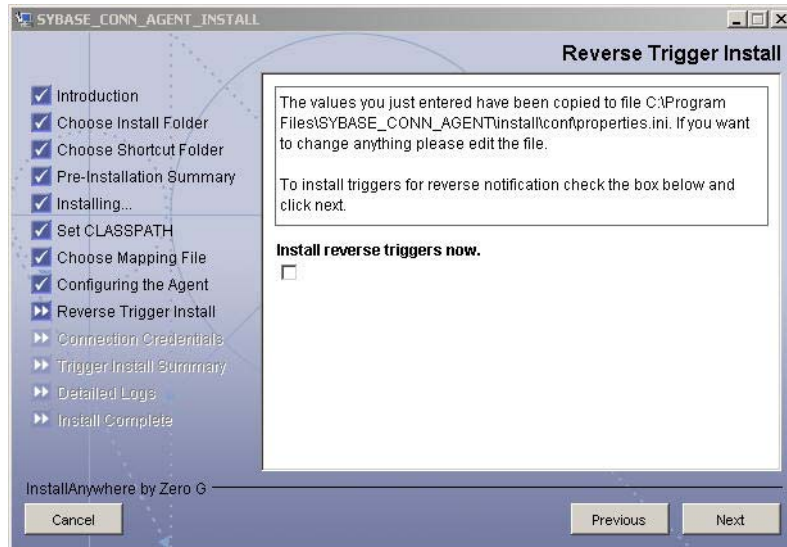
SYBASE_CONN_AGENT_INSTALL

Reverse Trigger Install

Introduction
Choose Install Folder
Choose Shortcut Folder
Pre-Installation Summary
Installing...
Set CLASSPATH
Choose Mapping File
Configuring the Agent
Reverse Trigger Install
Connection Credentials
Trigger Install Summary
Detailed Logs
Install Complete

The values you just entered have been copied to file C:\Program Files\SYBASE_CONN_AGENT\install\conf\properties.ini. If you want to change anything please edit the file.

To install triggers for reverse notification check the box below and click next.

Install reverse triggers now.

InstallAnywhere by Zero G

Cancel

Previous

Next